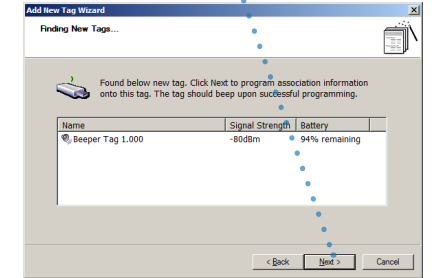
Add New Tag Wizard

Finding New Tags...

Found below new tag. Click Next to program association information onto this tag. The tag should beep upon successful programming.

| Name | Signal Strength | Battery |
|---|---|---|
| Beeper Tag 1.000 | -80dBm | 94% remaining |

< Back
Next >
Cancel